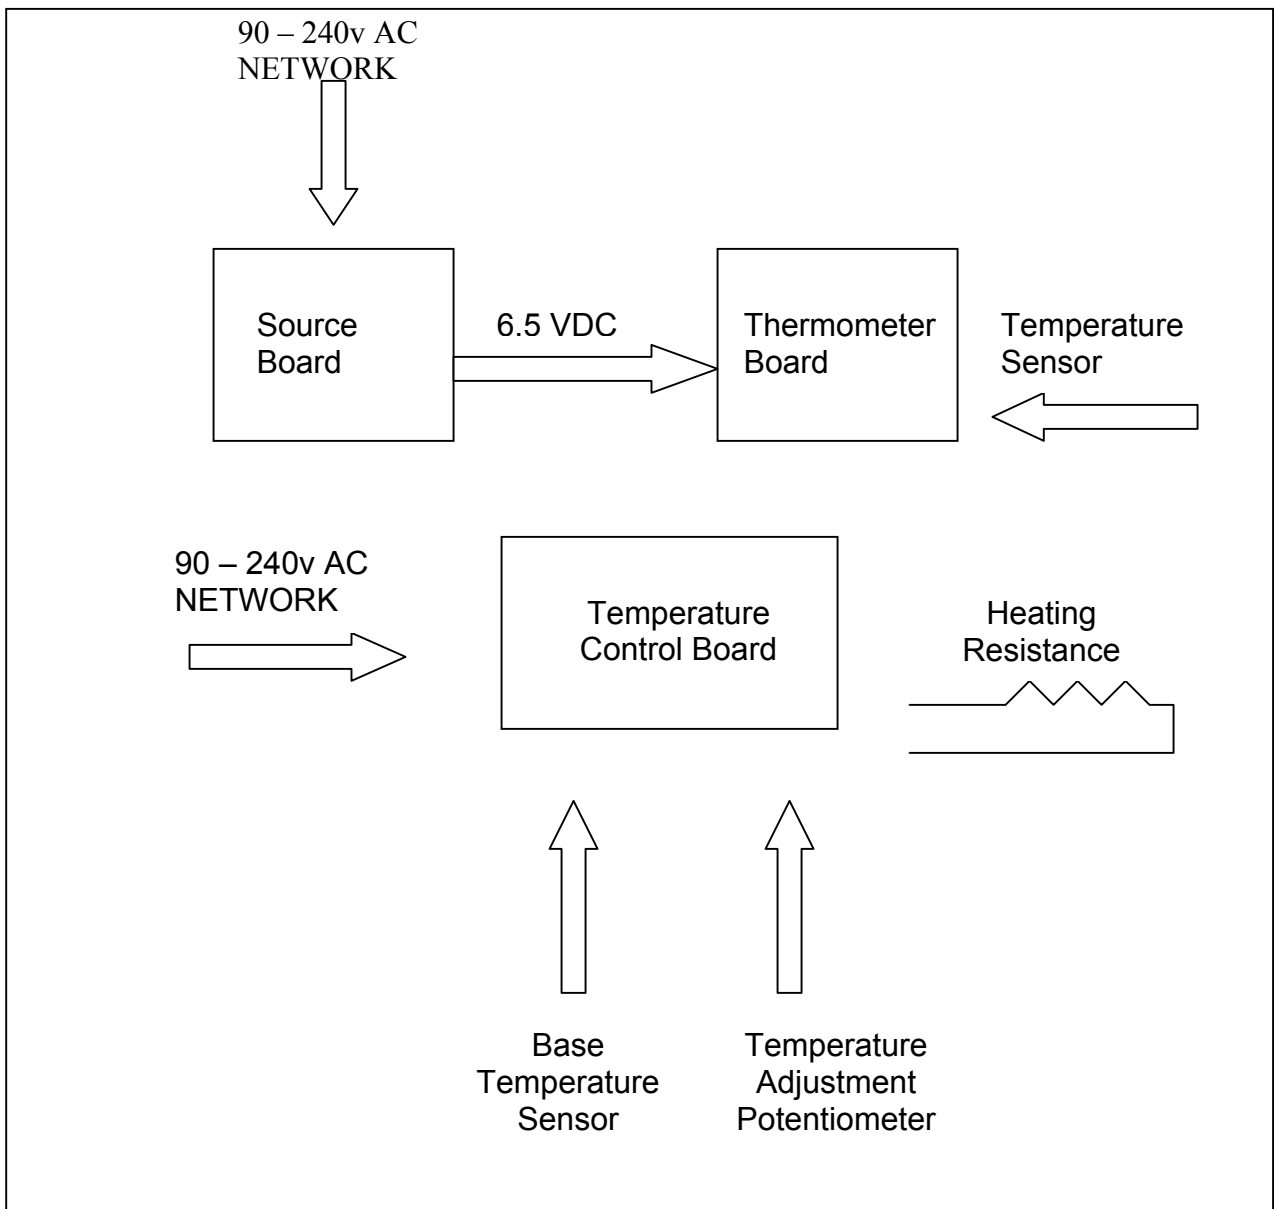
90 – 240v AC NETWORK

Source Board

6.5 VDC

Thermometer Board

Temperature Sensor

90 – 240v AC NETWORK

Temperature Control Board

Heating Resistance

Base Temperature Sensor

Temperature Adjustment Potentiometer